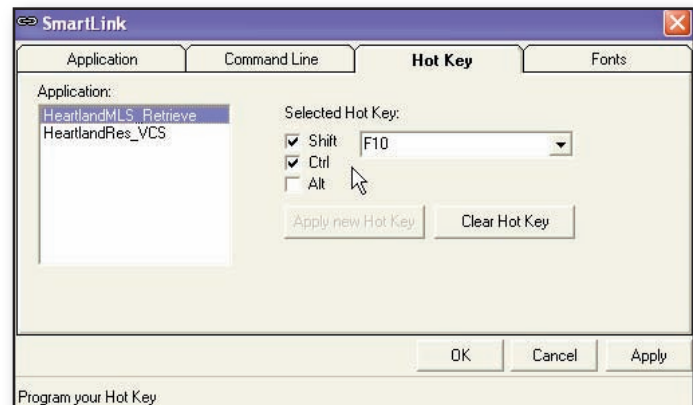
SmartLink

Application | Command Line | Hot Key | Fonts

Application:
HeartlandMLS_Retrieve
HeartlandRes_VCS

Selected Hot Key:
Shift
Ctrl
Alt
F10

Apply new Hot Key
Clear Hot Key

OK
Cancel
Apply

Program your Hot Key